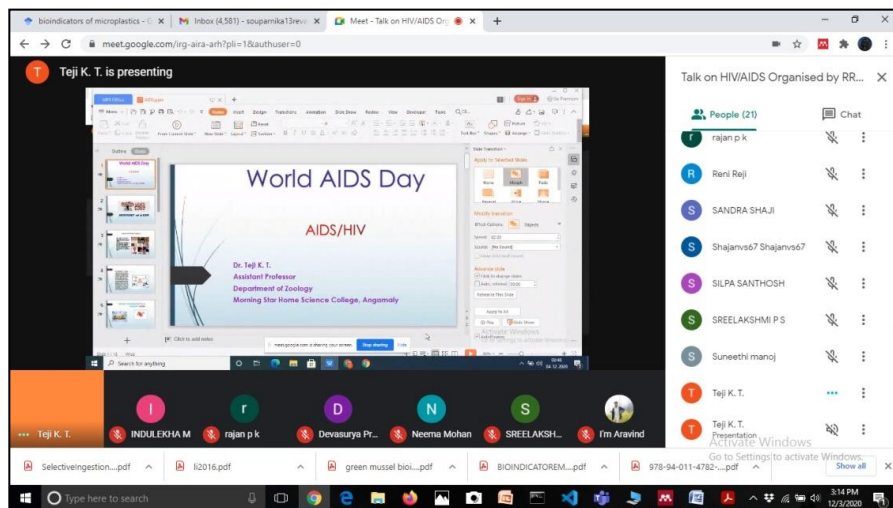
bioindicators of microplastics - G ×
Inbox (4,581) - souparnika13reva ×
Meet - Talk on HIV/AIDS Org ×
+

meet.google.com/irg-aira-arh?pli=1&authuser=0

T Teji K. T. is presenting

World AIDS Day

AIDS/HIV

Dr. Teji K. T.
Assistant Professor
Department of Zoology
Morning Star Home Science College, Angamaly

Click to add notes

meet.google.com is sharing your screen. Stop sharing Hide

Search for anything

Activate Windows
Go to Settings to activate Windows.

Talk on HIV/AIDS Organised by RR...

People (21)
Chat

r rajan p k
R Reni Reji
S SANDRA SHAJI
S Shajanvs67 Shajanvs67
S SILPA SANTHOSH
S SREELAKSHMI P S
S Suneethi manoj
T Teji K. T.
T Teji K. T.
Presentation

Activate Windows
Go to Settings to activate Windows.

Teji K. T.
I INDULEKHA M
r rajan p k
D Devasurya Pr...
N Neema Mohan
S SREELAKSH...
I'm Aravind

SelectiveIngestion....pdf
li2016.pdf
green mussel bioi....pdf
BIOINDICATOREM....pdf
978-94-011-4782-....pdf
Show all

Type here to search

3:14 PM
12/3/2020